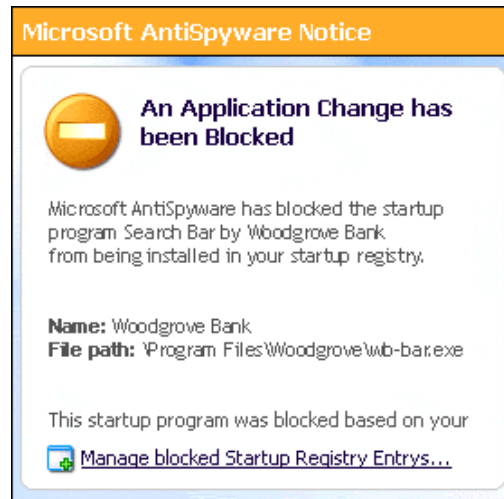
Microsoft AntiSpyware Notice

An Application Change has been Blocked

Microsoft AntiSpyware has blocked the startup program Search Bar by Woodgrove Bank from being installed in your startup registry.

Name: Woodgrove Bank
File path: \Program Files\Woodgrove\wb-bar.exe

This startup program was blocked based on your

Manage blocked Startup Registry Entrys...